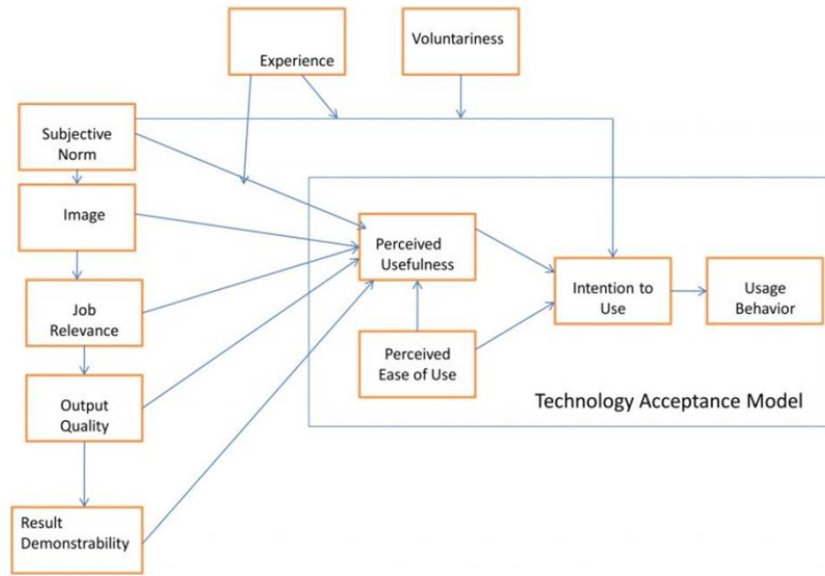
Experience

Voluntariness

Subjective Norm

Image

Job Relevance

Output Quality

Result Demonstrability

Perceived Usefulness

Perceived Ease of Use

Intention to Use

Usage Behavior

Technology Acceptance Model